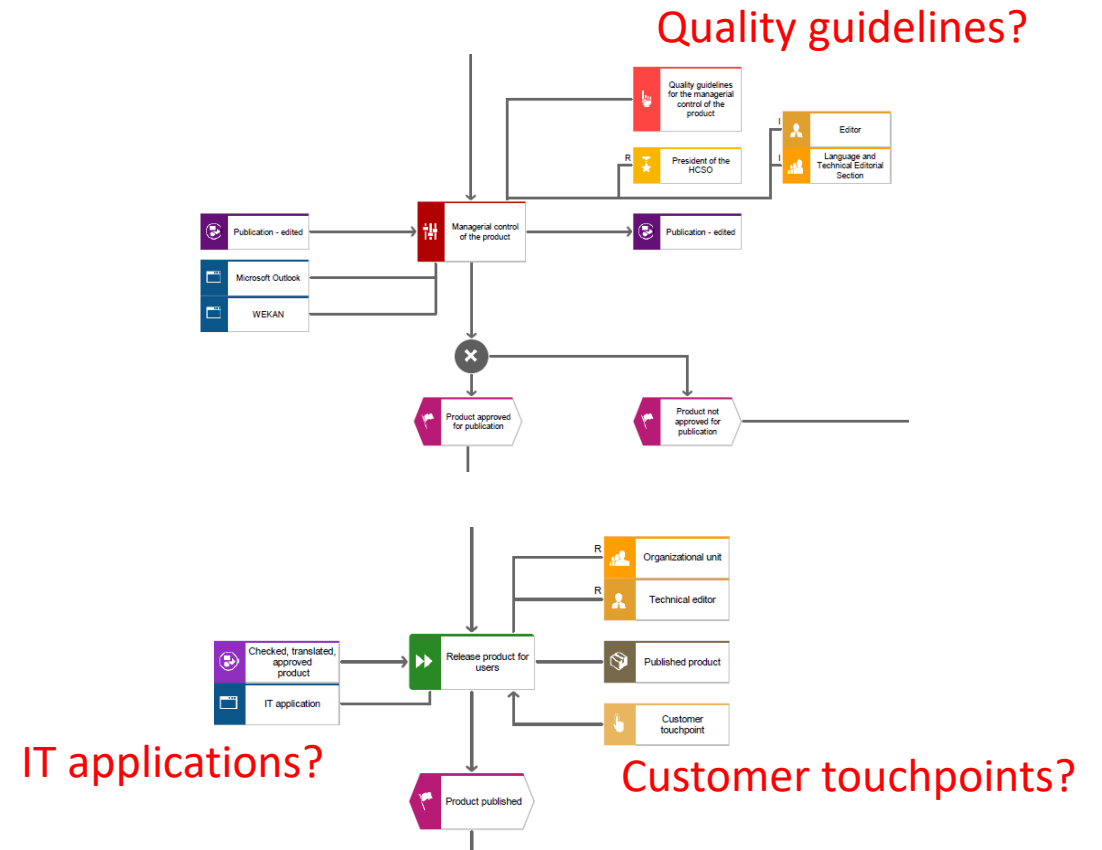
Quality guidelines?

Quality guidelines for the managerial control of the product

I

Editor

R

President of the HCSO

I

Language and Technical Editorial Section

Publication - edited

Managerial control of the product

Publication - edited

Microsoft Outlook

WEKAN

Product approved for publication

Product not approved for publication

R

Organizational unit

R

Technical editor

Checked, translated, approved product

Release product for users

Published product

IT application

Customer touchpoint

IT applications?

Customer touchpoints?

Product published